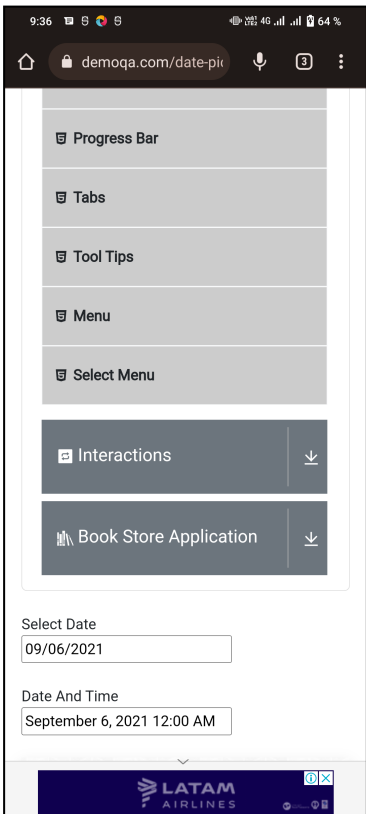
9:36 4G 64 %

demoqa.com/date-pi

3

Progress Bar

Tabs

Tool Tips

Menu

Select Menu

Interactions

Book Store Application

Select Date

09/06/2021

Date And Time

September 6, 2021 12:00 AM

LATAM AIRLINES